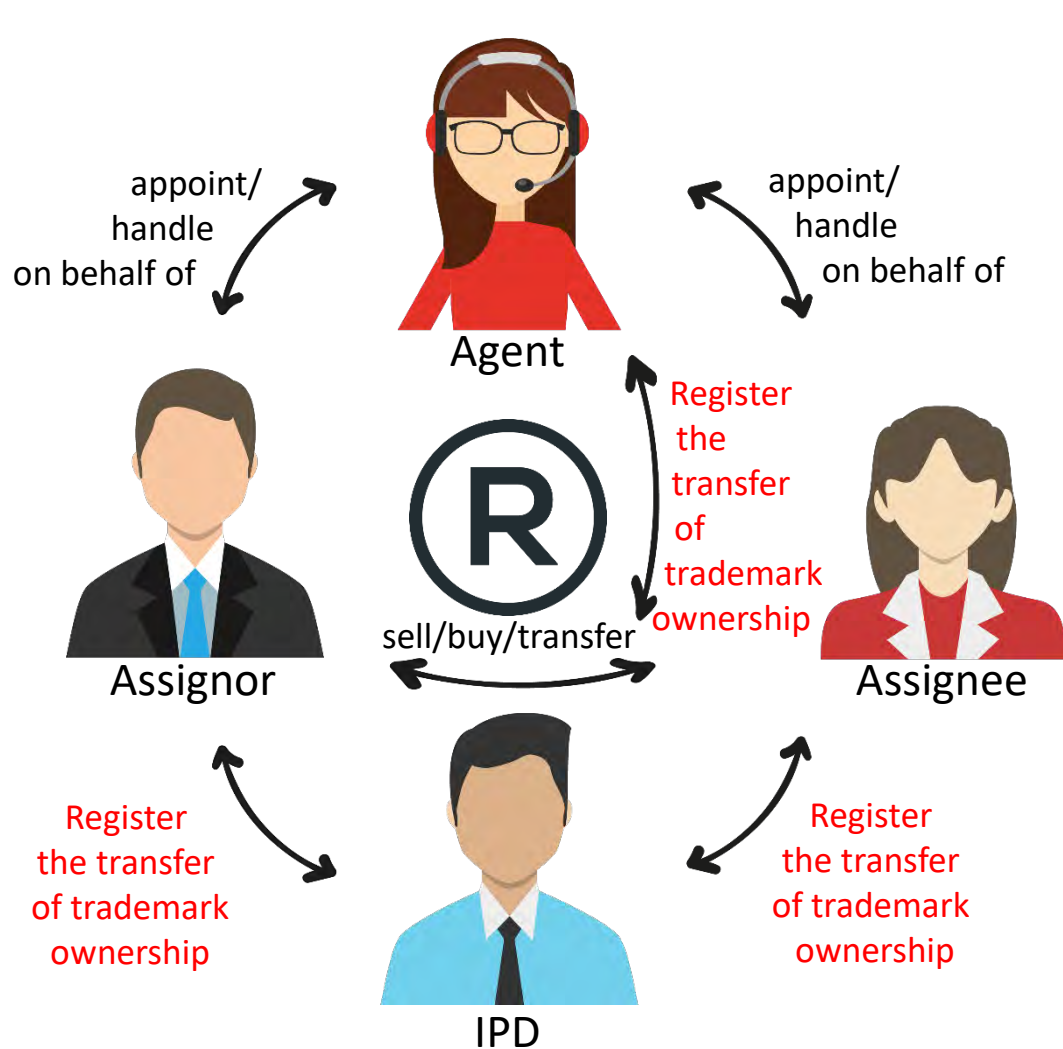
appoint/
handle
on behalf of

appoint/
handle
on behalf of

Agent

Register
the
transfer
of
trademark
ownership

R

sell/buy/transfer

Assignor

Assignee

Register
the transfer
of trademark
ownership

Register
the transfer
of trademark
ownership

IPD